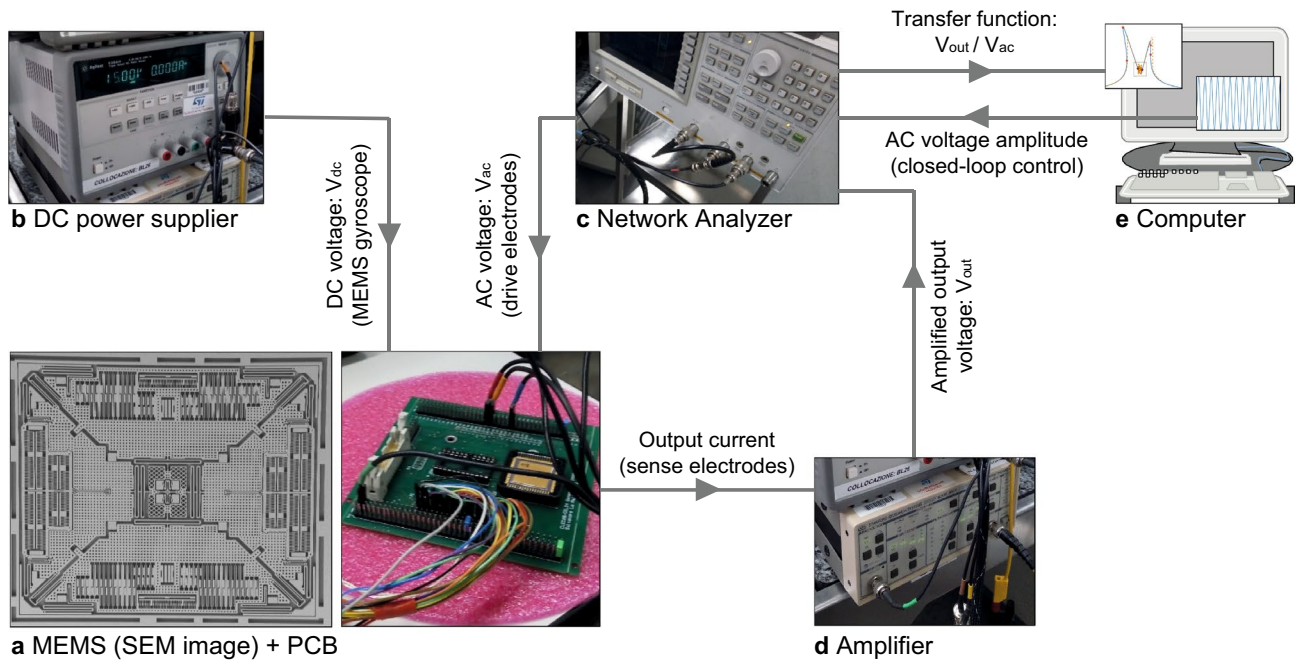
Transfer function: $V_{out}$ / $V_{ac}$

AC voltage amplitude (closed-loop control)

**b** DC power supplier

DC voltage: $V_{dc}$ (MEMS gyroscope)

AC voltage: $V_{ac}$ (drive electrodes)

**c** Network Analyzer

**e** Computer

Amplified output voltage: $V_{out}$

Output current (sense electrodes)

**a** MEMS (SEM image) + PCB

**d** Amplifier